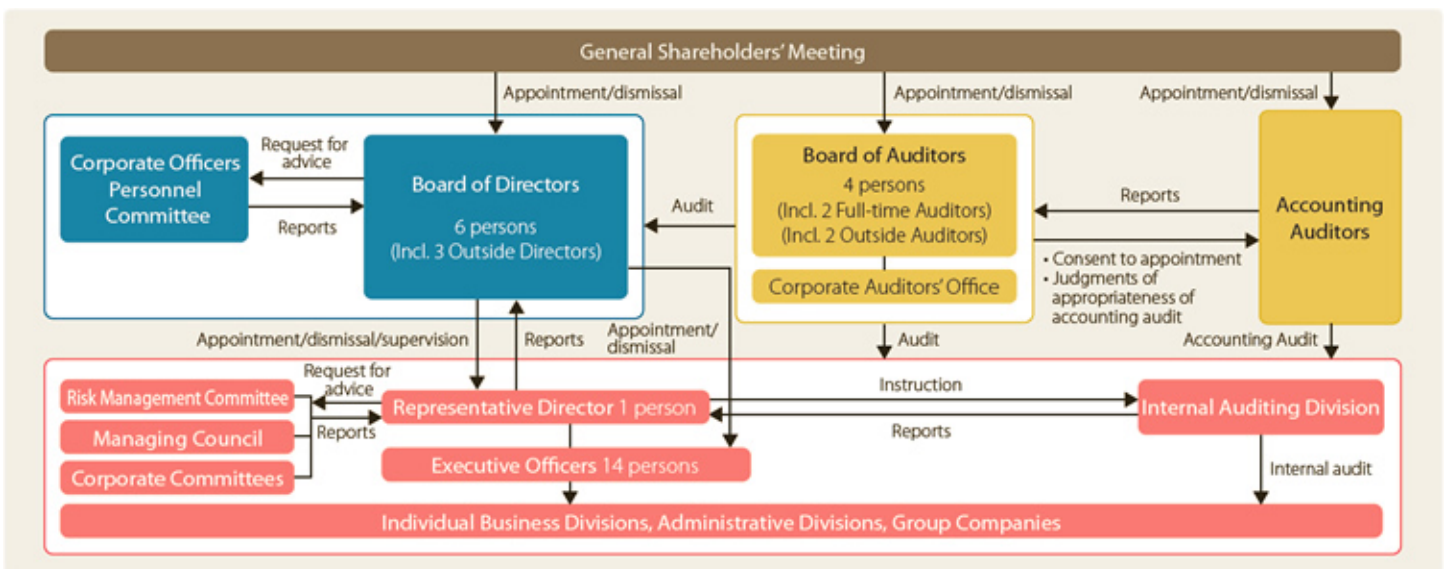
General Shareholders' Meeting

Appointment/dismissal

Appointment/dismissal

Appointment/dismissal

Corporate Officers Personnel Committee

Request for advice

Reports

Board of Directors

6 persons
(Incl. 3 Outside Directors)

Audit

Board of Auditors
4 persons
(Incl. 2 Full-time Auditors)
(Incl. 2 Outside Auditors)

Corporate Auditors' Office

Reports

Accounting Auditors

• Consent to appointment
• Judgments of appropriateness of accounting audit

Appointment/dismissal/supervision

Reports

Appointment/ dismissal

Audit

Accounting Audit

Request for advice

Risk Management Committee

Managing Council

Corporate Committees

Reports

Representative Director 1 person

Instruction

Reports

Internal Auditing Division

Executive Officers 14 persons

Internal audit

Individual Business Divisions, Administrative Divisions, Group Companies